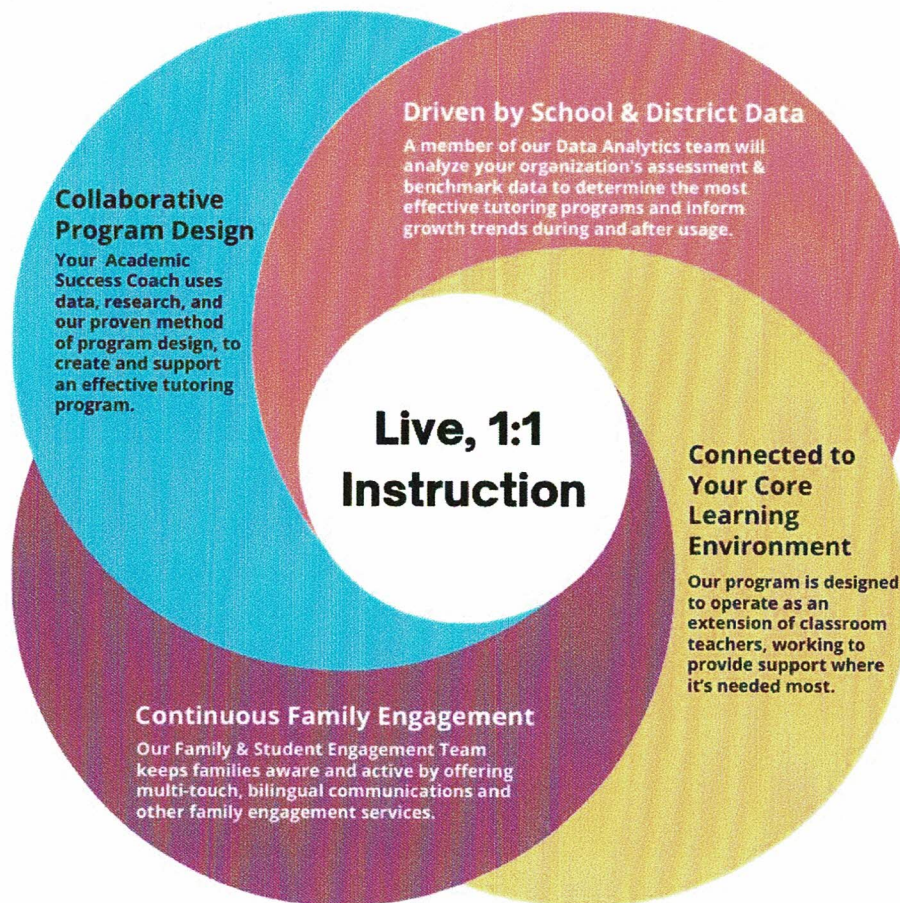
Driven by School & District Data

A member of our Data Analytics team will analyze your organization's assessment & benchmark data to determine the most effective tutoring programs and inform growth trends during and after usage.

Collaborative Program Design

Your Academic Success Coach uses data, research, and our proven method of program design, to create and support an effective tutoring program.

Live, 1:1 Instruction

Connected to Your Core Learning Environment

Our program is designed to operate as an extension of classroom teachers, working to provide support where it's needed most.

Continuous Family Engagement

Our Family & Student Engagement Team keeps families aware and active by offering multi-touch, bilingual communications and other family engagement services.